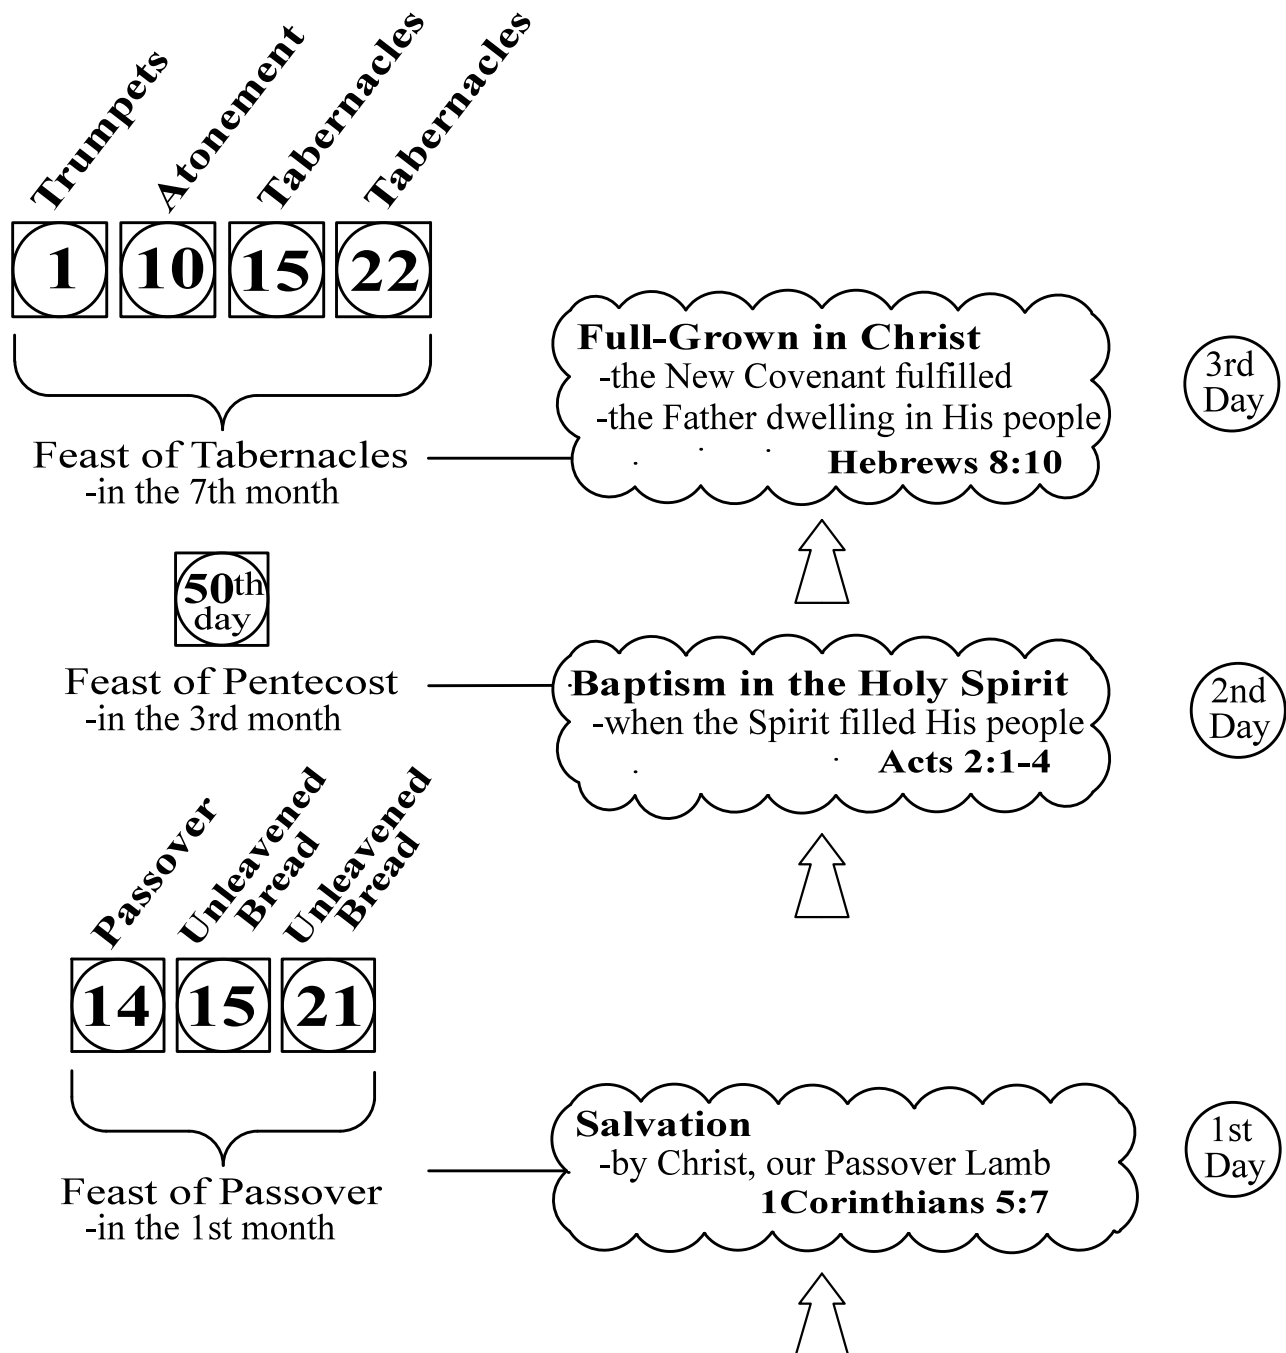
Trumpets
Atonement
Tabernacles
Tabernacles

1
10
15
22

Feast of Tabernacles
-in the 7th month

Full-Grown in Christ
-the New Covenant fulfilled
-the Father dwelling in His people
Hebrews 8:10

3rd Day

50th day

Feast of Pentecost
-in the 3rd month

Baptism in the Holy Spirit
-when the Spirit filled His people
Acts 2:1-4

2nd Day

Passover
Unleavened Bread
Unleavened Bread

14
15
21

Feast of Passover
-in the 1st month

Salvation
-by Christ, our Passover Lamb
1Corinthians 5:7

1st Day